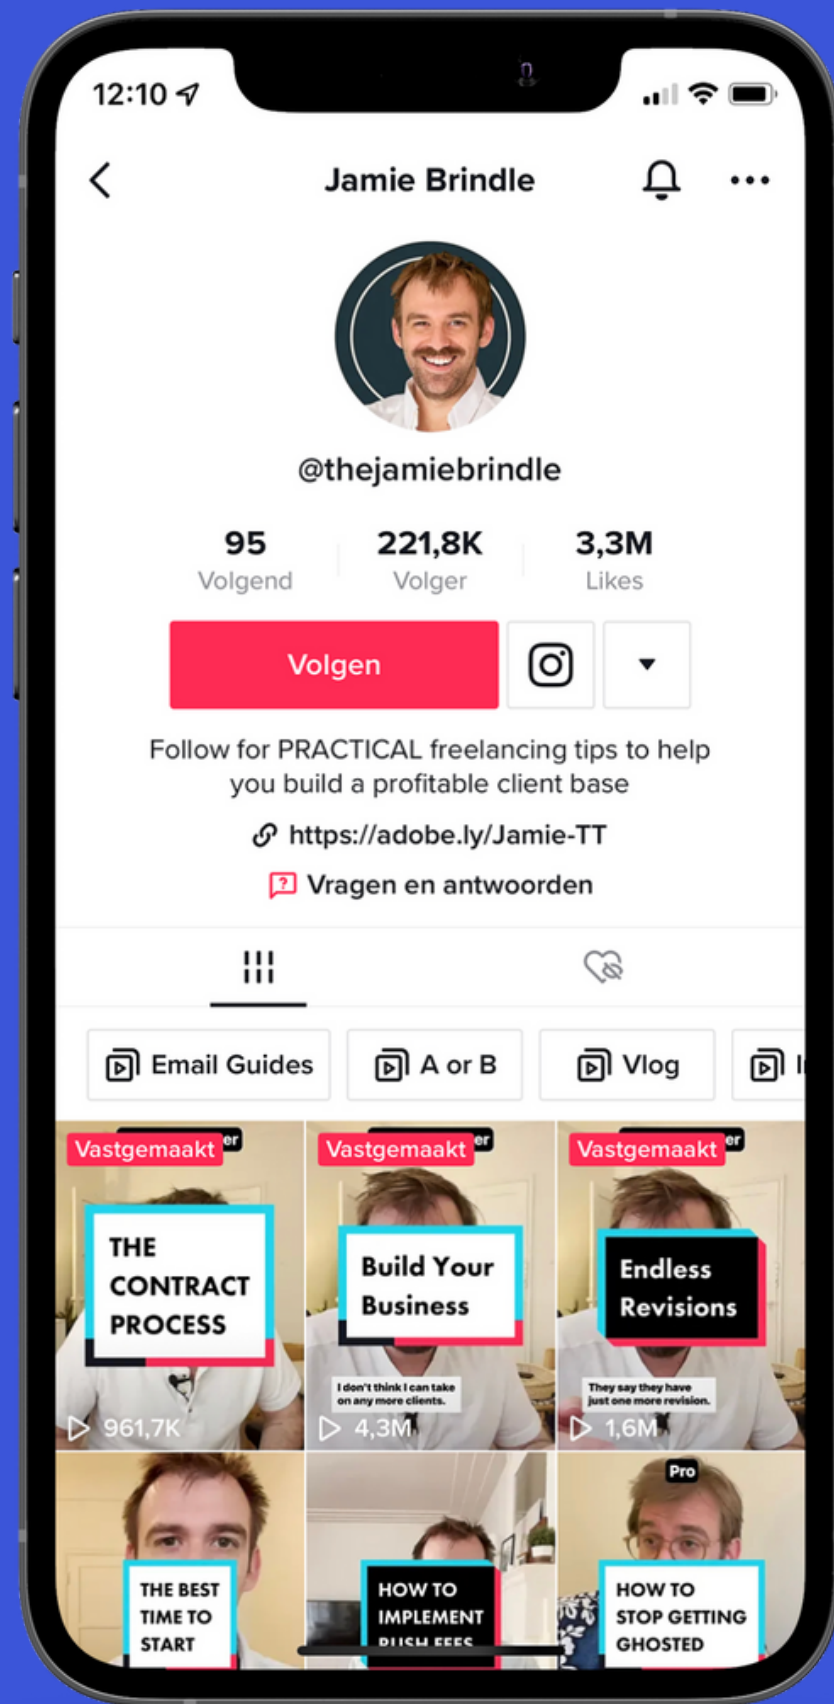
12:10

Jamie Brindle

@thejamiebrindle

95
Volgend

221,8K
Volger

3,3M
Likes

Volgen

Follow for PRACTICAL freelancing tips to help you build a profitable client base

https://adobe.ly/Jamie-TT

Vragen en antwoorden

Email Guides
A or B
Vlog

Vastgemaakt
THE CONTRACT PROCESS
961,7K

Vastgemaakt
Build Your Business
I don't think I can take on any more clients.
4,3M

Vastgemaakt
Endless Revisions
They say they have just one more revision.
1,6M

THE BEST TIME TO START

HOW TO IMPLEMENT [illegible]

Pro
HOW TO STOP GETTING GHOSTED